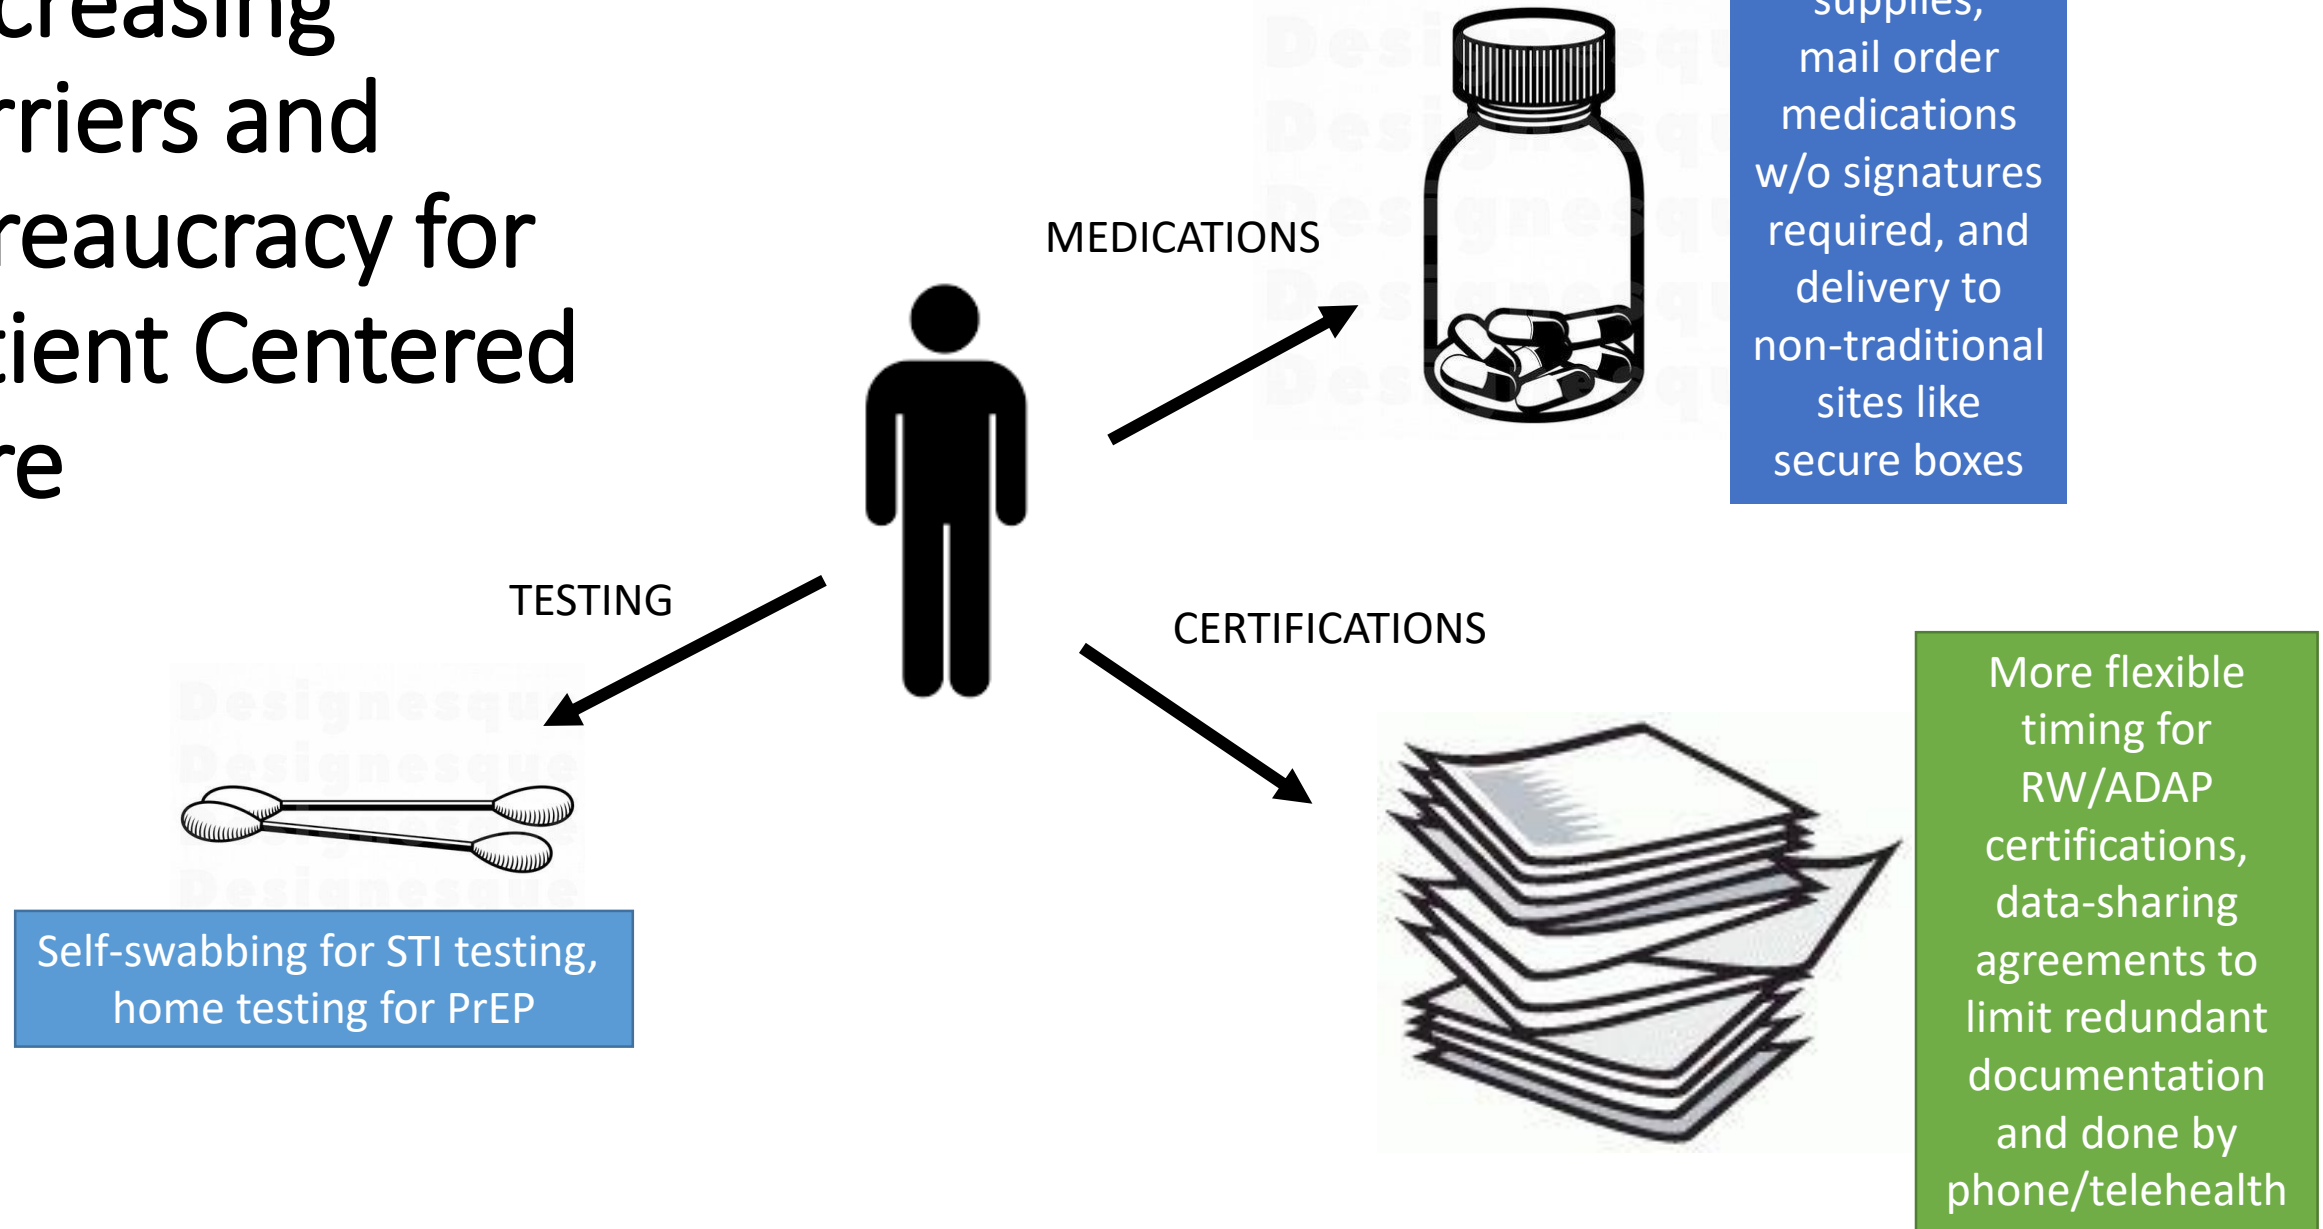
creasing rriers and reaucracy for tient Centered re

MEDICATIONS

supplies, mail order medications w/o signatures required, and delivery to non-traditional sites like secure boxes

TESTING

CERTIFICATIONS

More flexible timing for RW/ADAP certifications, data-sharing agreements to limit redundant documentation and done by phone/telehealth

Self-swabbing for STI testing, home testing for PrEP

Designesque Designesque Designesque Designesque Designesque

Designesque Designesque Designesque Designesque